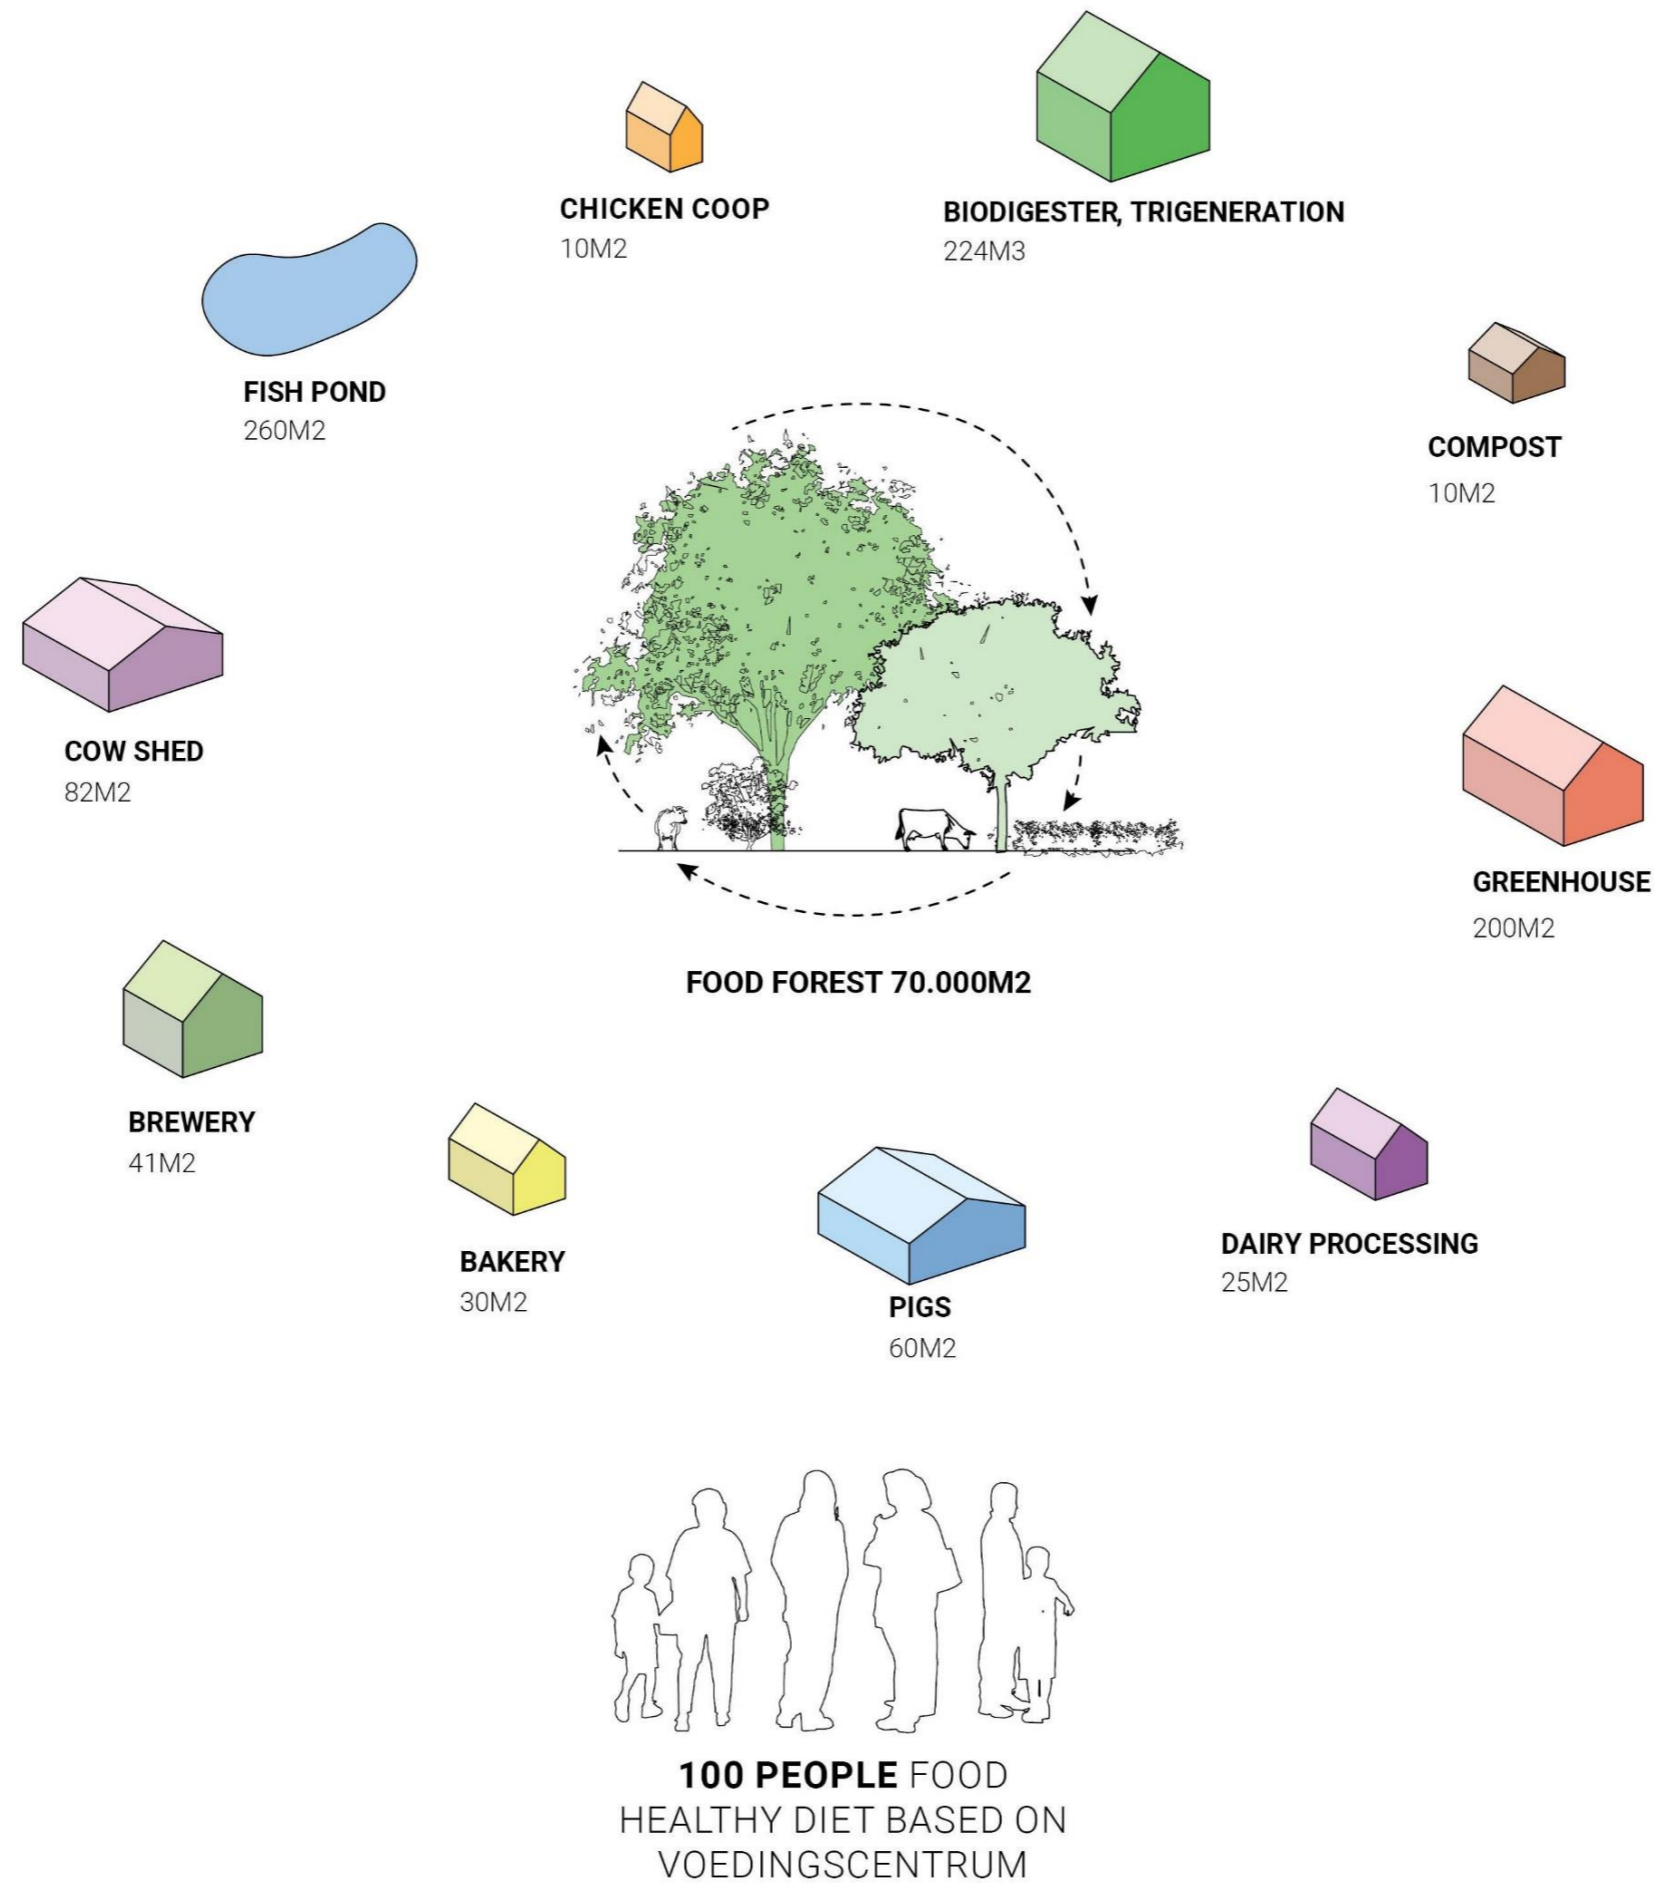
CHICKEN COOP
10M2

BIODIGESTER, TRIGENERATION
224M3

FISH POND
260M2

COMPOST
10M2

COW SHED
82M2

GREENHOUSE
200M2

FOOD FOREST 70.000M2

BREWERY
41M2

BAKERY
30M2

DAIRY PROCESSING
25M2

PIGS
60M2

100 PEOPLE FOOD
HEALTHY DIET BASED ON
VOEDINGSCENTRUM